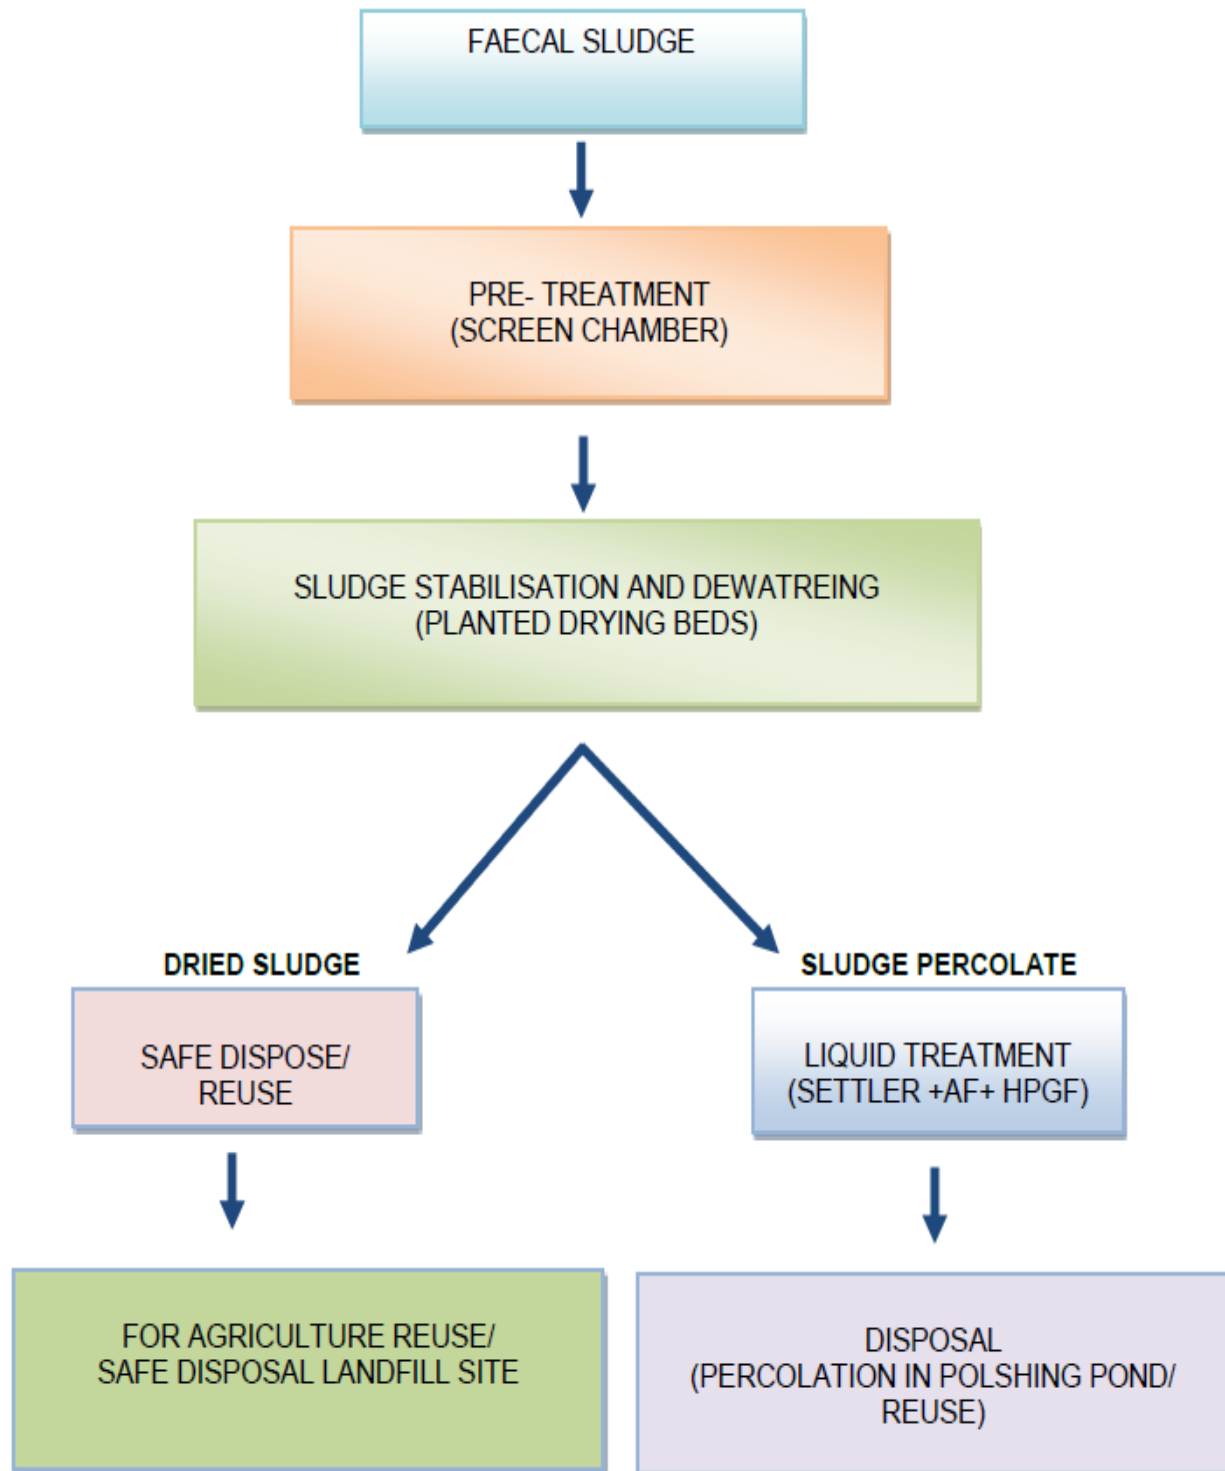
FAECAL SLUDGE

PRE- TREATMENT
(SCREEN CHAMBER)

SLUDGE STABILISATION AND DEWATREING
(PLANTED DRYING BEDS)

DRIED SLUDGE

SAFE DISPOSE/
REUSE

FOR AGRICULTURE REUSE/
SAFE DISPOSAL LANDFILL SITE

SLUDGE PERCOLATE

LIQUID TREATMENT
(SETTLER +AF+ HPGF)

DISPOSAL
(PERCOLATION IN POLSHING POND/
REUSE)